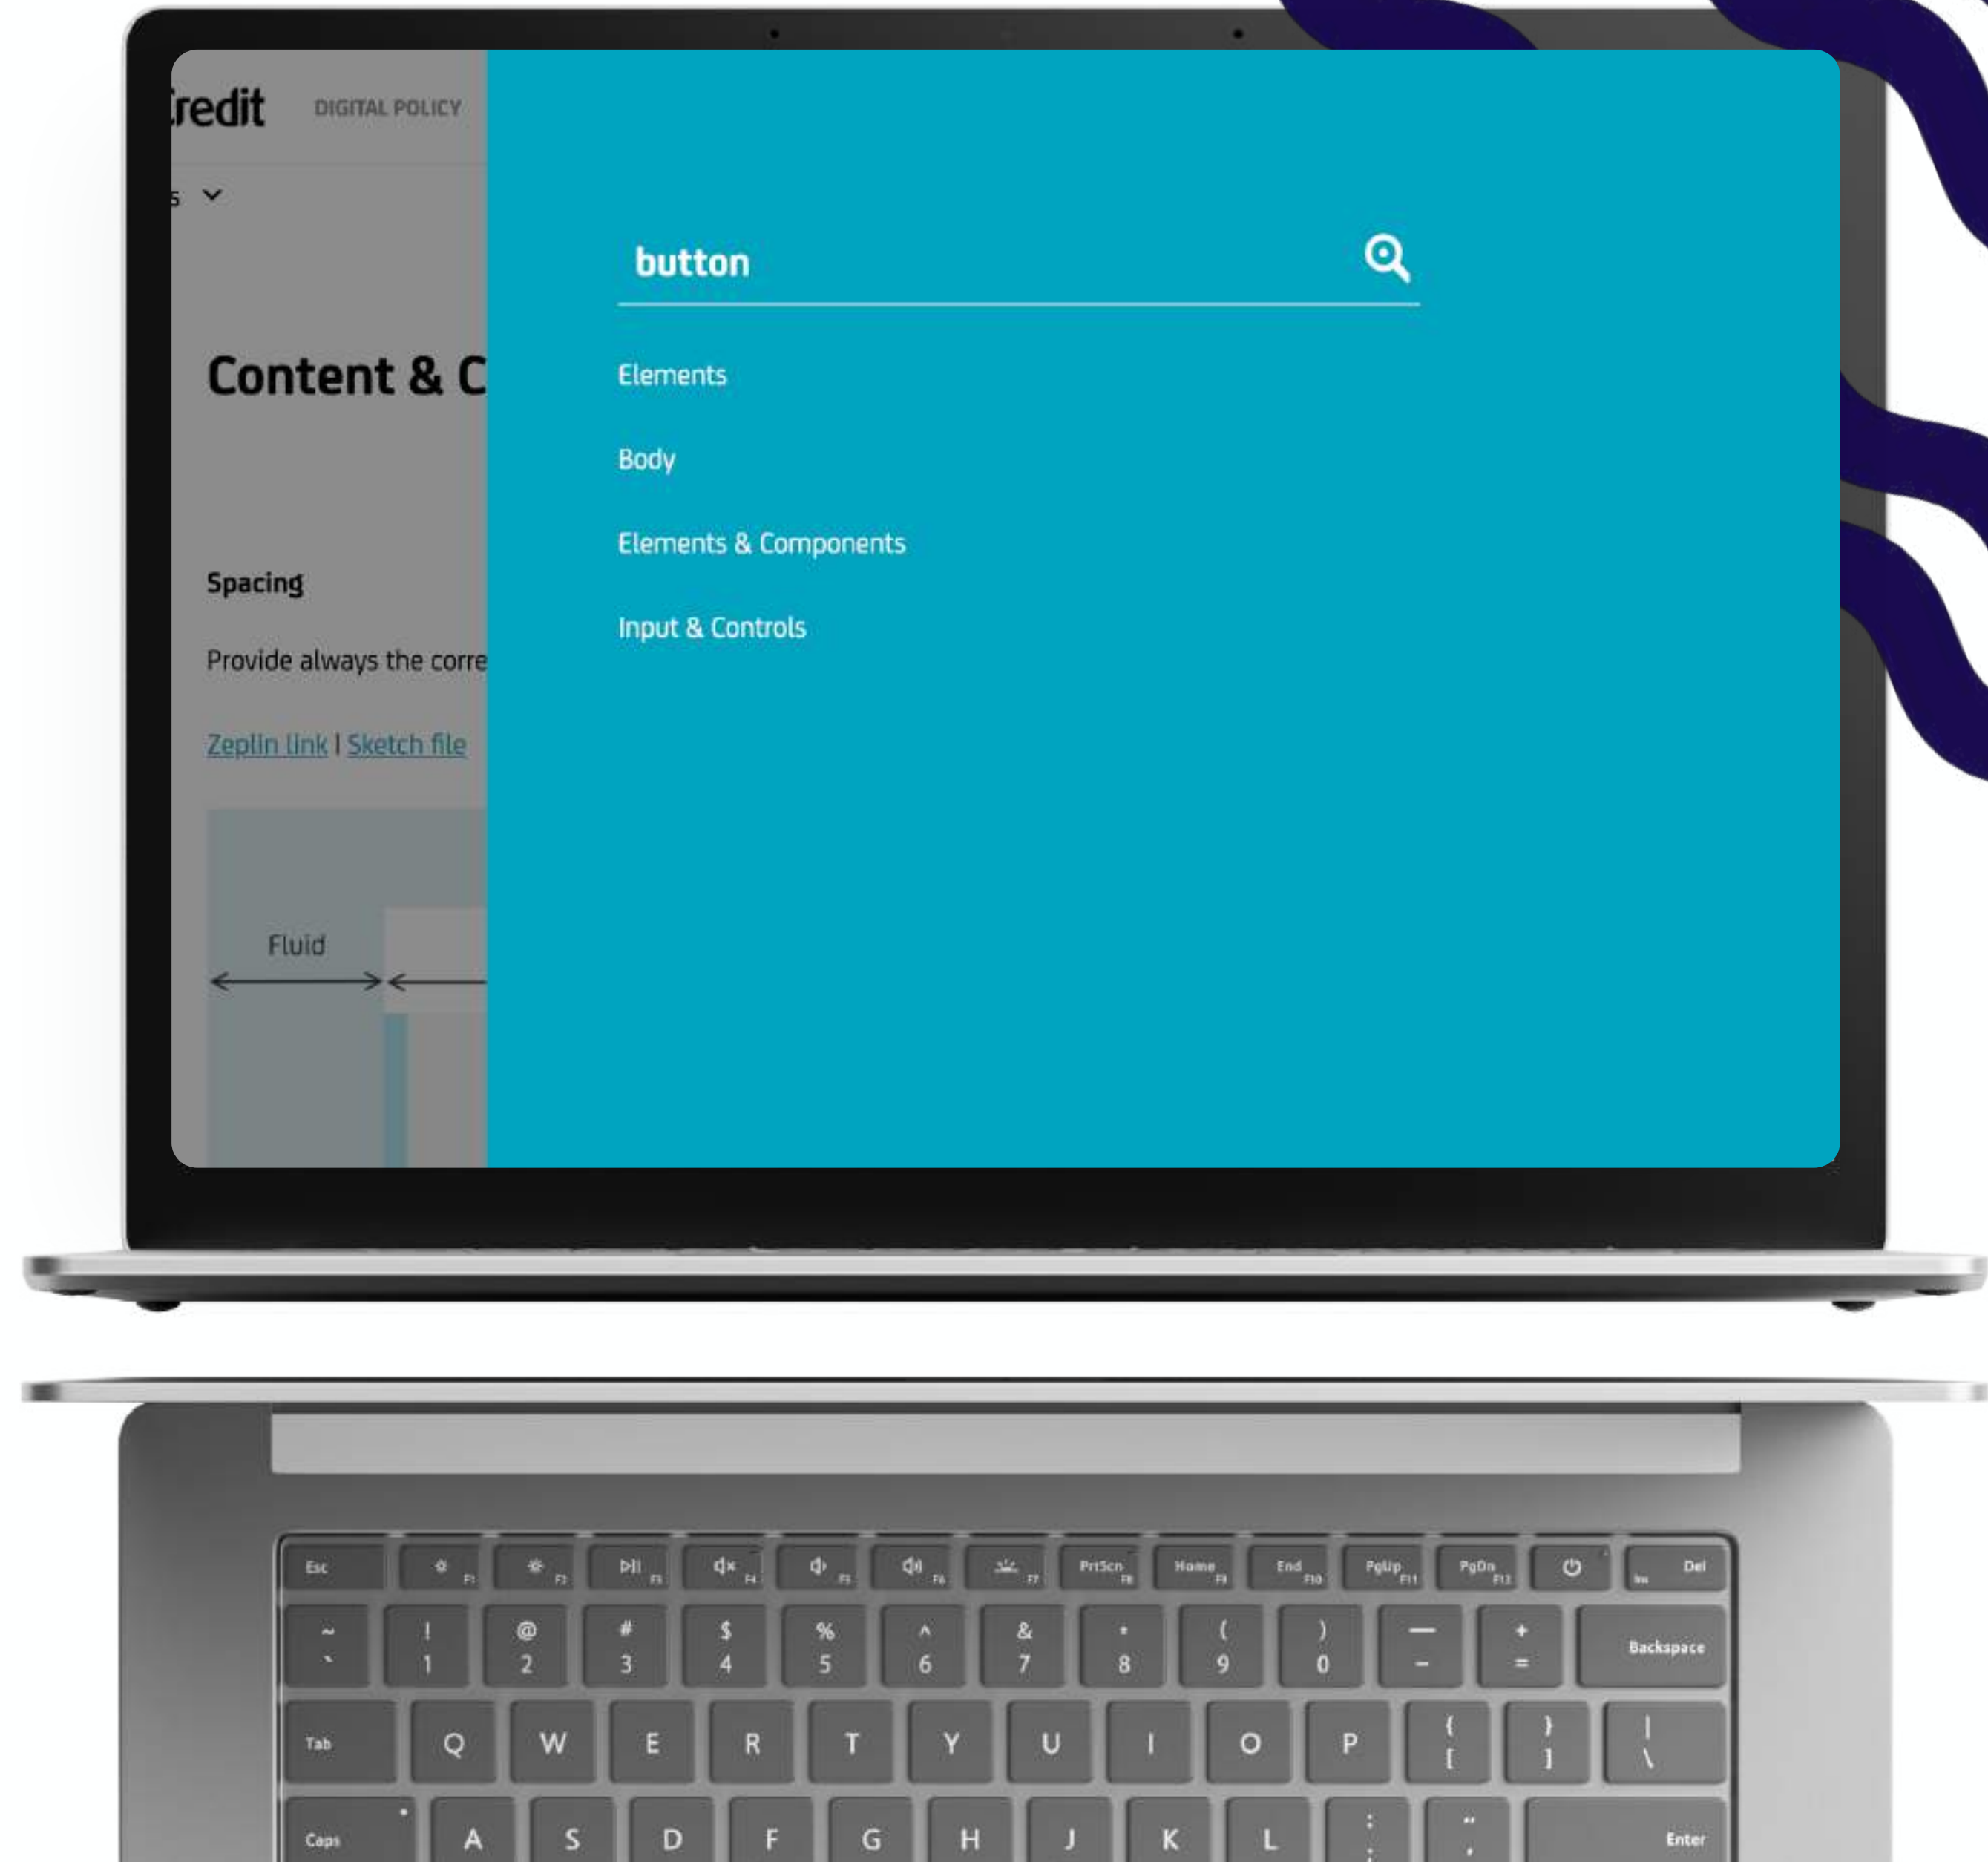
redit DIGITAL POLICY

Content & C

Spacing

Provide always the corre

Zeplin link | Sketch file

Fluid

button

Elements

Body

Elements & Components

Input & Controls

Esc F1 F2 F3 F4 F5 F6 F7 PrtScn F8 Home F9 End F10 PgUp F11 PgDn F12 Del

~ ` ! 1 @ 2 # 3 $ 4 % 5 ^ 6 & 7 * 8 ( 9 ) 0 — - + = Backspace

Tab Q W E R T Y U I O P { [ } ] | \

Caps A S D F G H J K L : ; " ' Enter